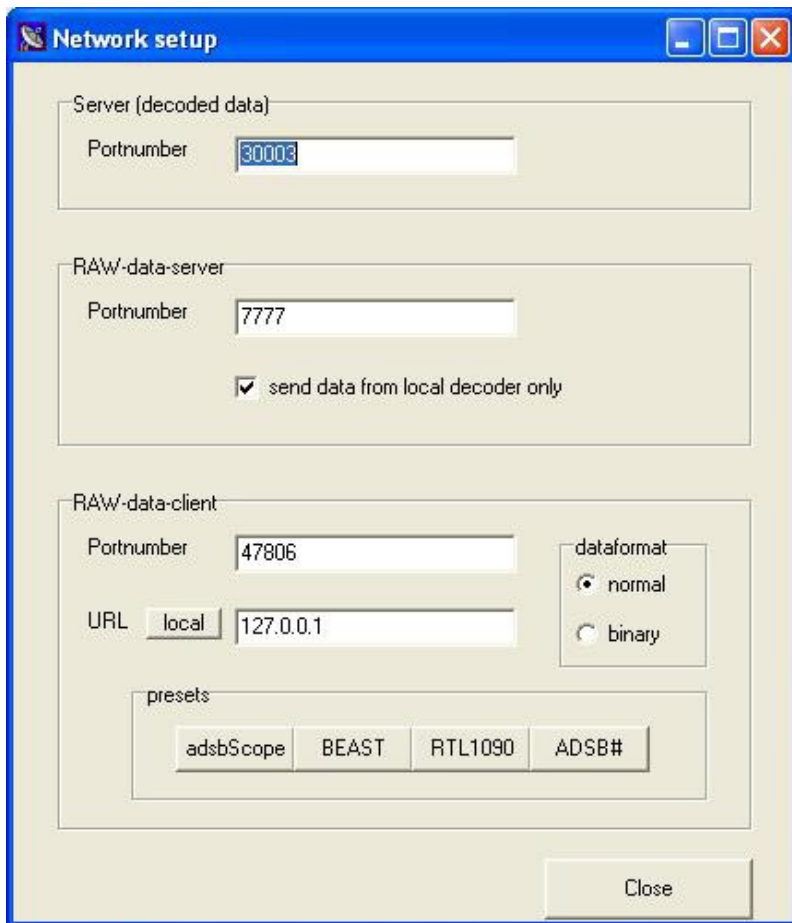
Network setup

Server (decoded data)

Portnumber 30003

RAW-data-server

Portnumber 7777

send data from local decoder only

RAW-data-client

Portnumber 47806

URL local 127.0.0.1

dataformat

normal

binary

presets

adsbScope BEAST RTL1090 ADSB#

Close